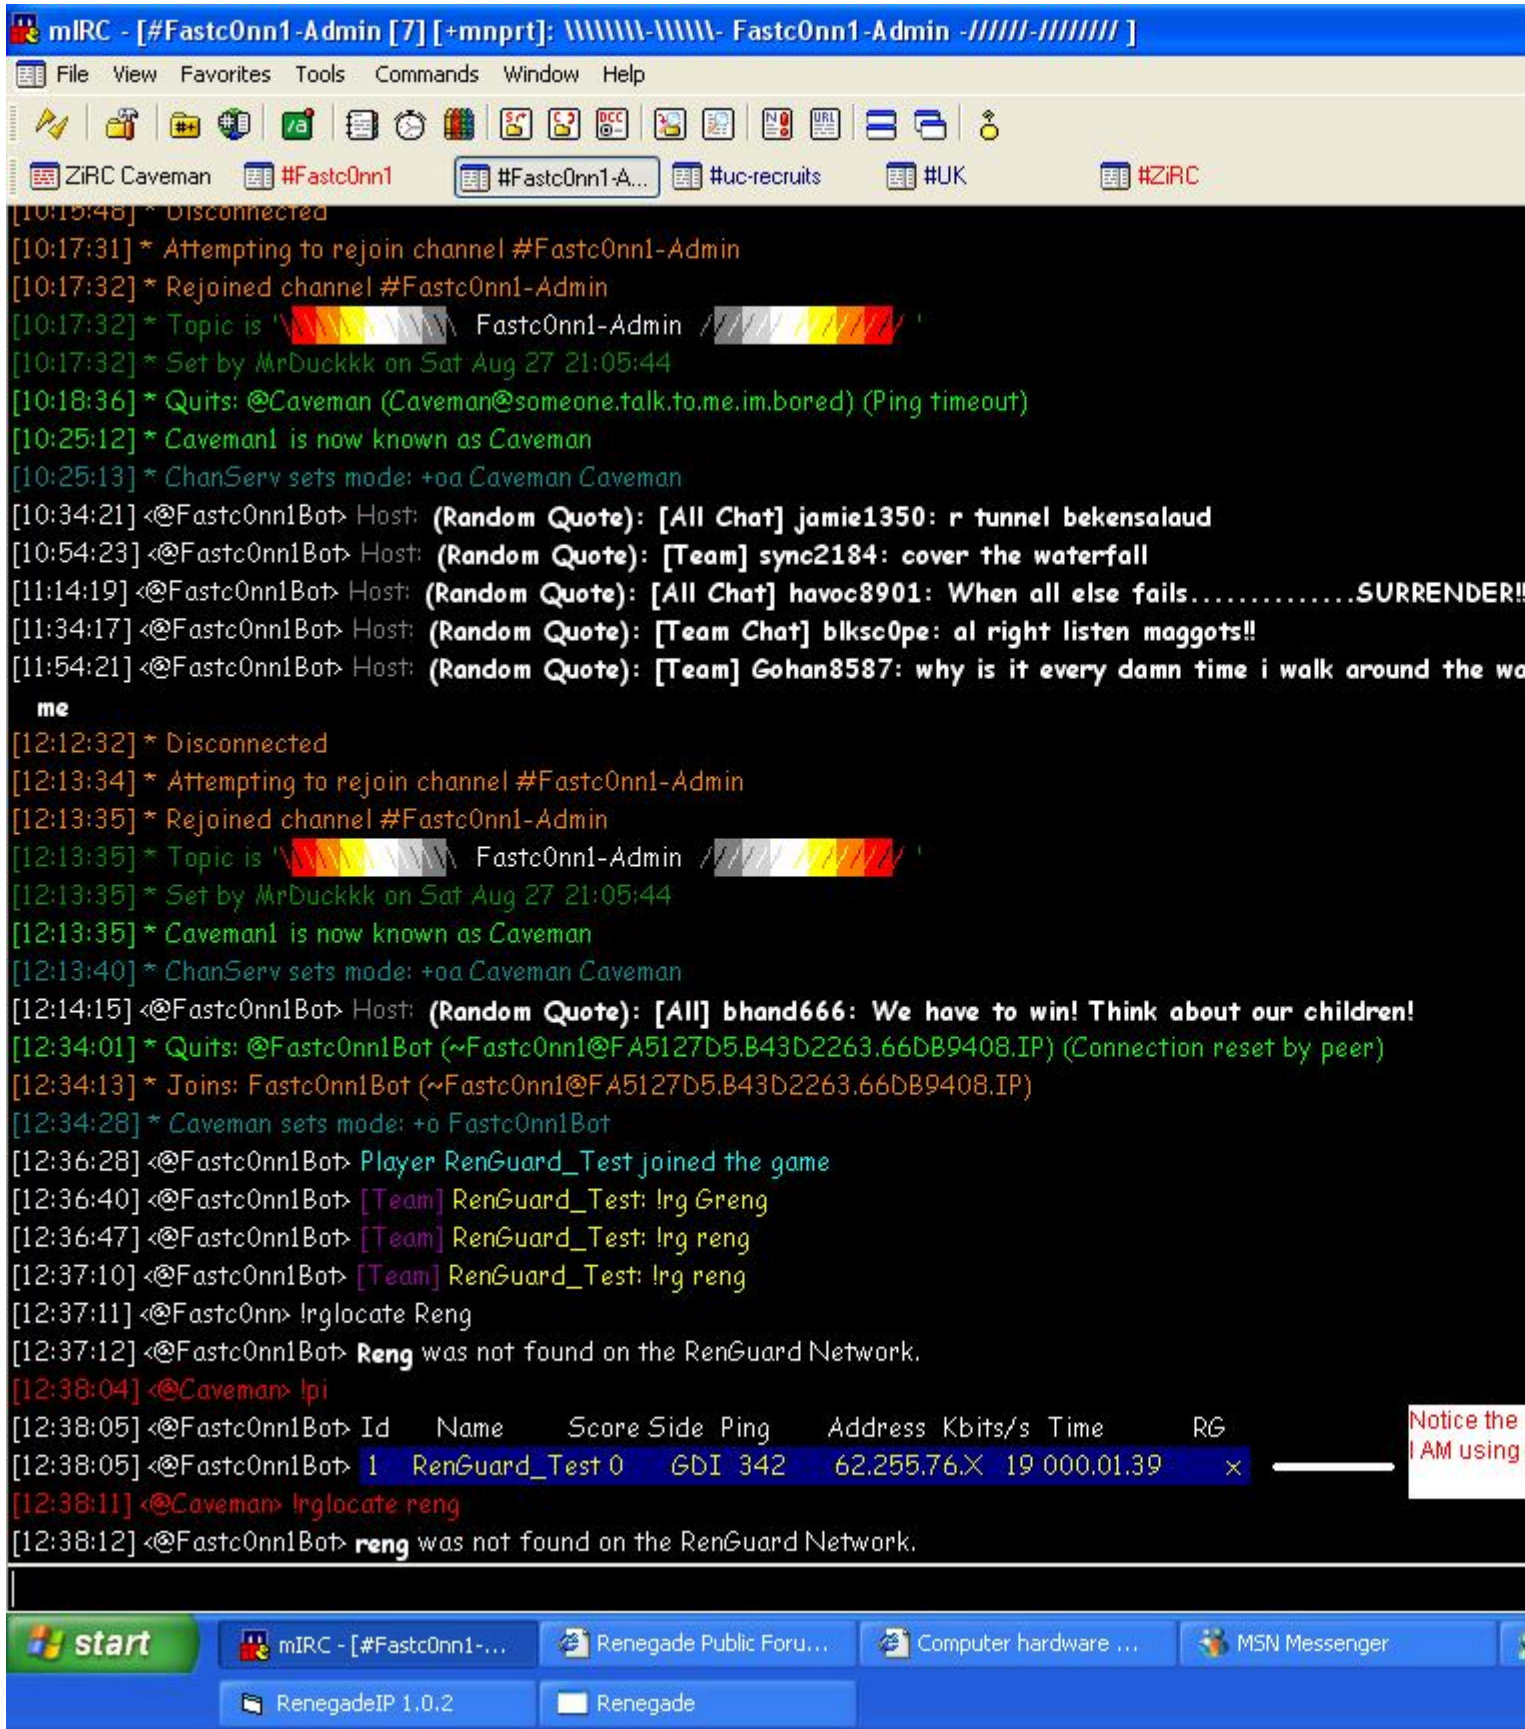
mIRC - [#FastcOnn1-Admin [7] [+mnprt]: \\\\\\\-\\\\\\- FastcOnn1-Admin -//////-//////// ]
File View Favorites Tools Commands Window Help
ZiRC Caveman #FastcOnn1 #FastcOnn1-A... #uc-recruits #UK #ZiRC

[10:15:48] * Disconnected
[10:17:31] * Attempting to rejoin channel #FastcOnn1-Admin
[10:17:32] * Rejoined channel #FastcOnn1-Admin
[10:17:32] * Topic is '\\\\\\\\\\ FastcOnn1-Admin //////////'
[10:17:32] * Set by MrDuckkk on Sat Aug 27 21:05:44
[10:18:36] * Quits: @Caveman (Caveman@someone.talk.to.me.im.bored) (Ping timeout)
[10:25:12] * Caveman1 is now known as Caveman
[10:25:13] * ChanServ sets mode: +oa Caveman Caveman
[10:34:21] <@FastcOnn1Bot> Host: (Random Quote): [All Chat] jamie1350: r tunnel bekensalaud
[10:54:23] <@FastcOnn1Bot> Host: (Random Quote): [Team] sync2184: cover the waterfall
[11:14:19] <@FastcOnn1Bot> Host: (Random Quote): [All Chat] havoc8901: When all else fails..............SURRENDER!!
[11:34:17] <@FastcOnn1Bot> Host: (Random Quote): [Team Chat] blksc0pe: al right listen maggots!!
[11:54:21] <@FastcOnn1Bot> Host: (Random Quote): [Team] Gohan8587: why is it every damn time i walk around the wa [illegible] me
[12:12:32] * Disconnected
[12:13:34] * Attempting to rejoin channel #FastcOnn1-Admin
[12:13:35] * Rejoined channel #FastcOnn1-Admin
[12:13:35] * Topic is '\\\\\\\\\\ FastcOnn1-Admin //////////'
[12:13:35] * Set by MrDuckkk on Sat Aug 27 21:05:44
[12:13:35] * Caveman1 is now known as Caveman
[12:13:40] * ChanServ sets mode: +oa Caveman Caveman
[12:14:15] <@FastcOnn1Bot> Host: (Random Quote): [All] bhand666: We have to win! Think about our children!
[12:34:01] * Quits: @FastcOnn1Bot (~FastcOnn1@FA5127D5.B43D2263.66DB9408.IP) (Connection reset by peer)
[12:34:13] * Joins: FastcOnn1Bot (~FastcOnn1@FA5127D5.B43D2263.66DB9408.IP)
[12:34:28] * Caveman sets mode: +o FastcOnn1Bot
[12:36:28] <@FastcOnn1Bot> Player RenGuard_Test joined the game
[12:36:40] <@FastcOnn1Bot> [Team] RenGuard_Test: !rg Greng
[12:36:47] <@FastcOnn1Bot> [Team] RenGuard_Test: !rg reng
[12:37:10] <@FastcOnn1Bot> [Team] RenGuard_Test: !rg reng
[12:37:11] <@FastcOnn> !rglocate Reng
[12:37:12] <@FastcOnn1Bot> Reng was not found on the RenGuard Network.
[12:38:04] <@Caveman> !pi
[12:38:05] <@FastcOnn1Bot> Id Name Score Side Ping Address Kbits/s Time RG
[12:38:05] <@FastcOnn1Bot> 1 RenGuard_Test 0 GDI 342 62.255.76.X 19 000.01.39 x
[12:38:11] <@Caveman> !rglocate reng
[12:38:12] <@FastcOnn1Bot> reng was not found on the RenGuard Network.

Notice the
I AM using

start | mIRC - [#FastcOnn1-... | Renegade Public Foru... | Computer hardware ... | MSN Messenger
RenegadeIP 1.0.2 | Renegade